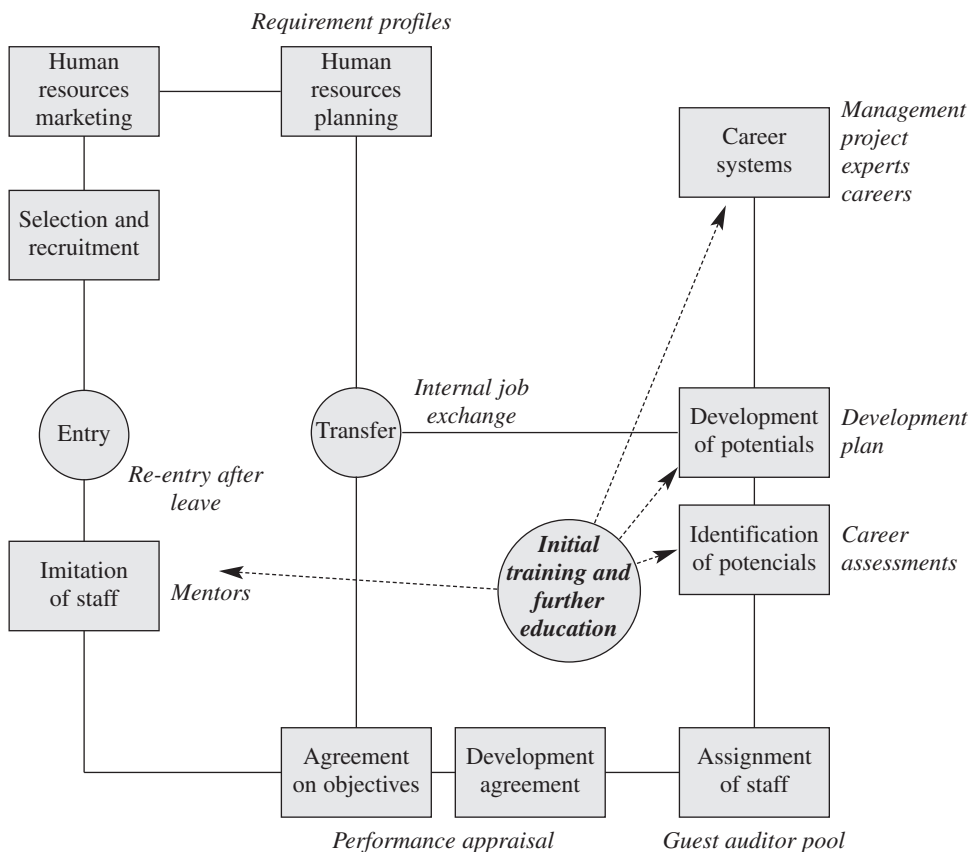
Requirement profiles

Human resources marketing

Human resources planning

Career systems

Management project experts careers

Selection and recruitment

Internal job exchange

Entry

Transfer

Development of potentials

Development plan

Re-entry after leave

Identification of potencials

Career assessments

Imitation of staff

Mentors

Initial training and further education

Agreement on objectives

Development agreement

Assignment of staff

Performance appraisal

Guest auditor pool